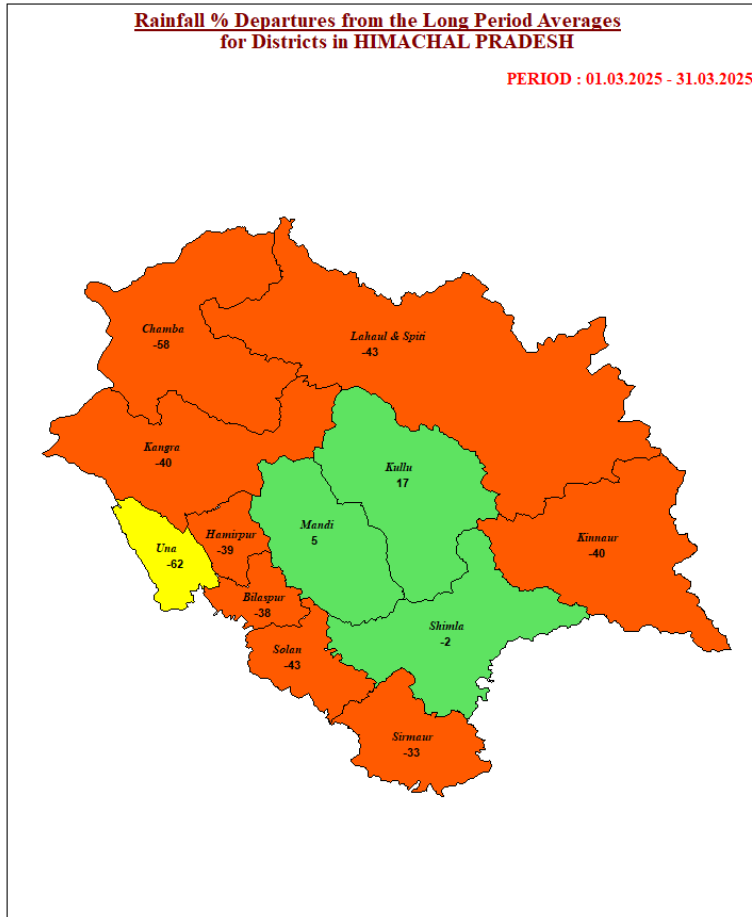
Rainfall % Departures from the Long Period Averages
for Districts in HIMACHAL PRADESH

PERIOD : 01.03.2025 - 31.03.2025

Chamba
-58

Lahaul & Spiti
-43

Kangra
-40

Kullu
17

Mandi
5

Una
-62

Hamirpur
-39

Bilaspur
-38

Kinnaur
-40

Shimla
-2

Solan
-43

Sirmaur
-33